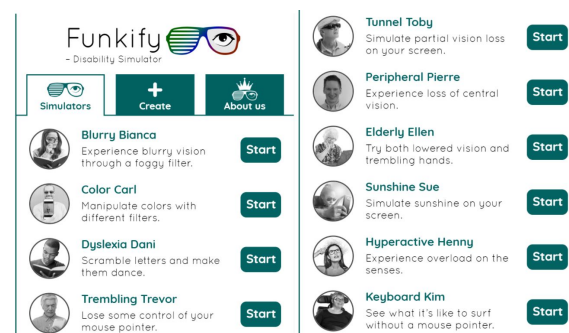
Funkify

– Disability Simulator

Simulators

Create

About us

Blurry Bianca
Experience blurry vision through a foggy filter.
Start

Color Carl
Manipulate colors with different filters.
Start

Dyslexia Dani
Scramble letters and make them dance.
Start

Trembling Trevor
Lose some control of your mouse pointer.
Start

Tunnel Toby
Simulate partial vision loss on your screen.
Start

Peripheral Pierre
Experience loss of central vision.
Start

Elderly Ellen
Try both lowered vision and trembling hands.
Start

Sunshine Sue
Simulate sunshine on your screen.
Start

Hyperactive Henny
Experience overload on the senses.
Start

Keyboard Kim
See what it's like to surf without a mouse pointer.
Start